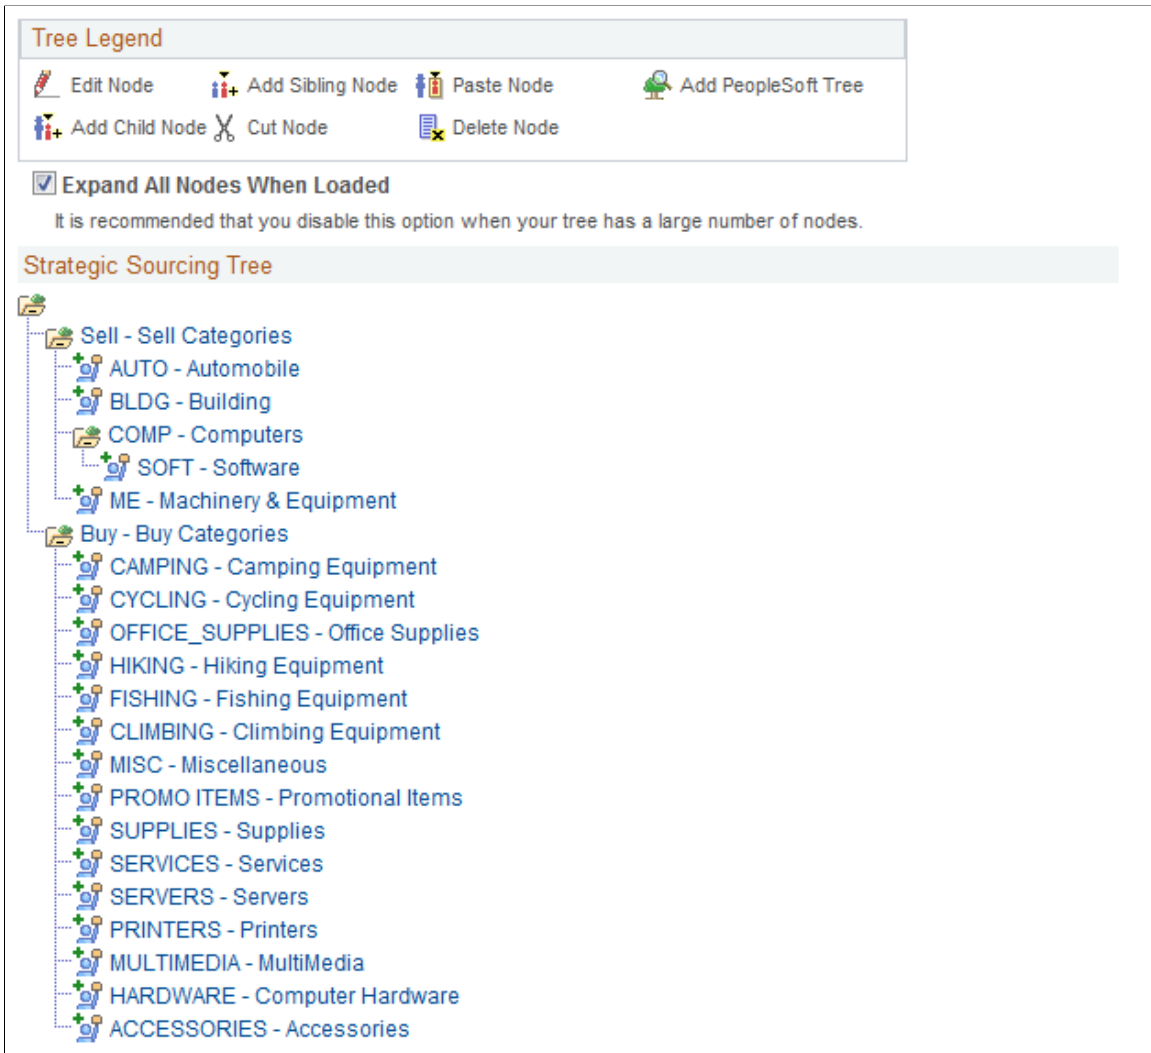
Tree Legend

Edit Node
Add Sibling Node
Paste Node
Add PeopleSoft Tree
Add Child Node
Cut Node
Delete Node

Expand All Nodes When Loaded

It is recommended that you disable this option when your tree has a large number of nodes.

Strategic Sourcing Tree

Sell - Sell Categories
AUTO - Automobile
BLDG - Building
COMP - Computers
SOFT - Software
ME - Machinery & Equipment
Buy - Buy Categories
CAMPING - Camping Equipment
CYCLING - Cycling Equipment
OFFICE_SUPPLIES - Office Supplies
HIKING - Hiking Equipment
FISHING - Fishing Equipment
CLIMBING - Climbing Equipment
MISC - Miscellaneous
PROMO ITEMS - Promotional Items
SUPPLIES - Supplies
SERVICES - Services
SERVERS - Servers
PRINTERS - Printers
MULTIMEDIA - MultiMedia
HARDWARE - Computer Hardware
ACCESSORIES - Accessories